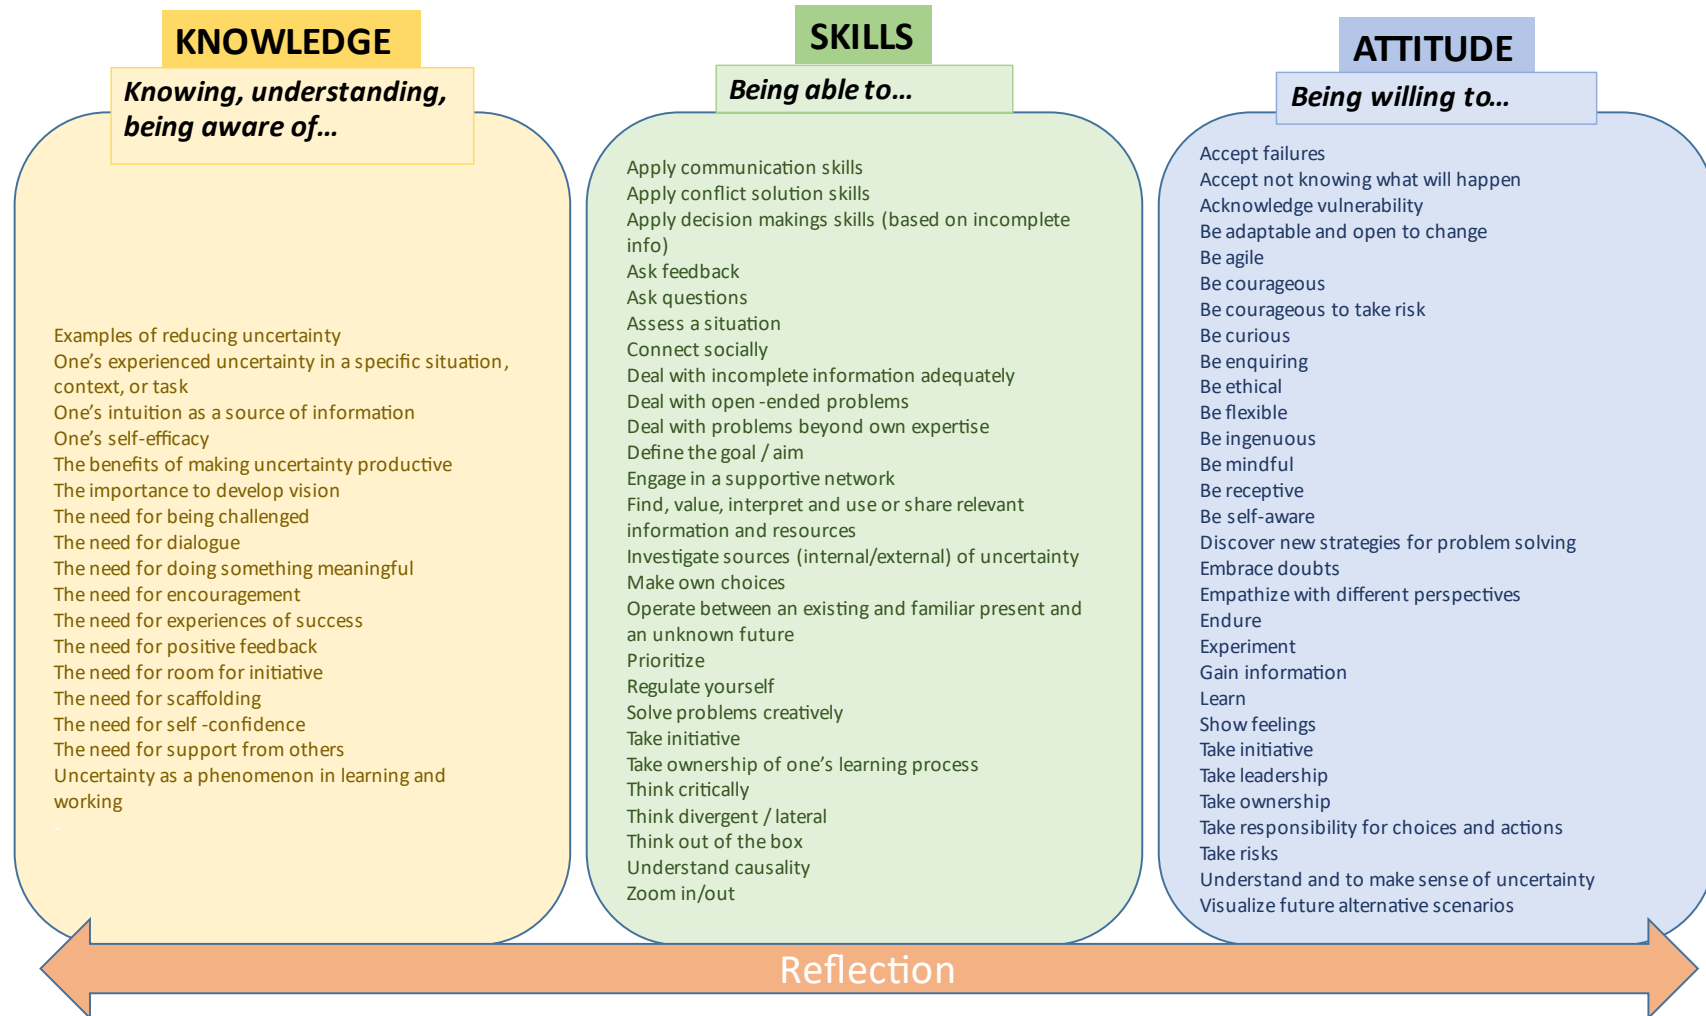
KNOWLEDGE

Knowing, understanding, being aware of…

Examples of reducing uncertainty
One's experienced uncertainty in a specific situation, context, or task
One's intuition as a source of information
One's self-efficacy
The benefits of making uncertainty productive
The importance to develop vision
The need for being challenged
The need for dialogue
The need for doing something meaningful
The need for encouragement
The need for experiences of success
The need for positive feedback
The need for room for initiative
The need for scaffolding
The need for self -confidence
The need for support from others
Uncertainty as a phenomenon in learning and working

SKILLS

Being able to…

Apply communication skills
Apply conflict solution skills
Apply decision makings skills (based on incomplete info)
Ask feedback
Ask questions
Assess a situation
Connect socially
Deal with incomplete information adequately
Deal with open -ended problems
Deal with problems beyond own expertise
Define the goal / aim
Engage in a supportive network
Find, value, interpret and use or share relevant information and resources
Investigate sources (internal/external) of uncertainty
Make own choices
Operate between an existing and familiar present and an unknown future
Prioritize
Regulate yourself
Solve problems creatively
Take initiative
Take ownership of one's learning process
Think critically
Think divergent / lateral
Think out of the box
Understand causality
Zoom in/out

ATTITUDE

Being willing to…

Accept failures
Accept not knowing what will happen
Acknowledge vulnerability
Be adaptable and open to change
Be agile
Be courageous
Be courageous to take risk
Be curious
Be enquiring
Be ethical
Be flexible
Be ingenuous
Be mindful
Be receptive
Be self-aware
Discover new strategies for problem solving
Embrace doubts
Empathize with different perspectives
Endure
Experiment
Gain information
Learn
Show feelings
Take initiative
Take leadership
Take ownership
Take responsibility for choices and actions
Take risks
Understand and to make sense of uncertainty
Visualize future alternative scenarios

Reflection